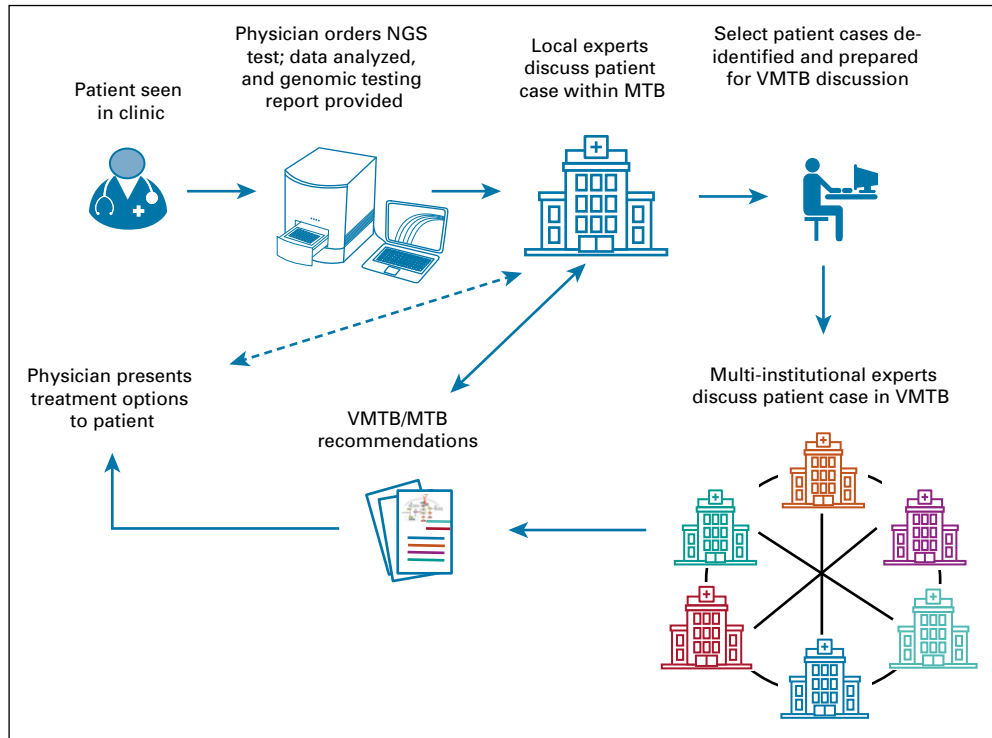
Patient seen in clinic

Physician orders NGS test; data analyzed, and genomic testing report provided

Local experts discuss patient case within MTB

Select patient cases de-identified and prepared for VMTB discussion

Physician presents treatment options to patient

VMTB/MTB recommendations

Multi-institutional experts discuss patient case in VMTB